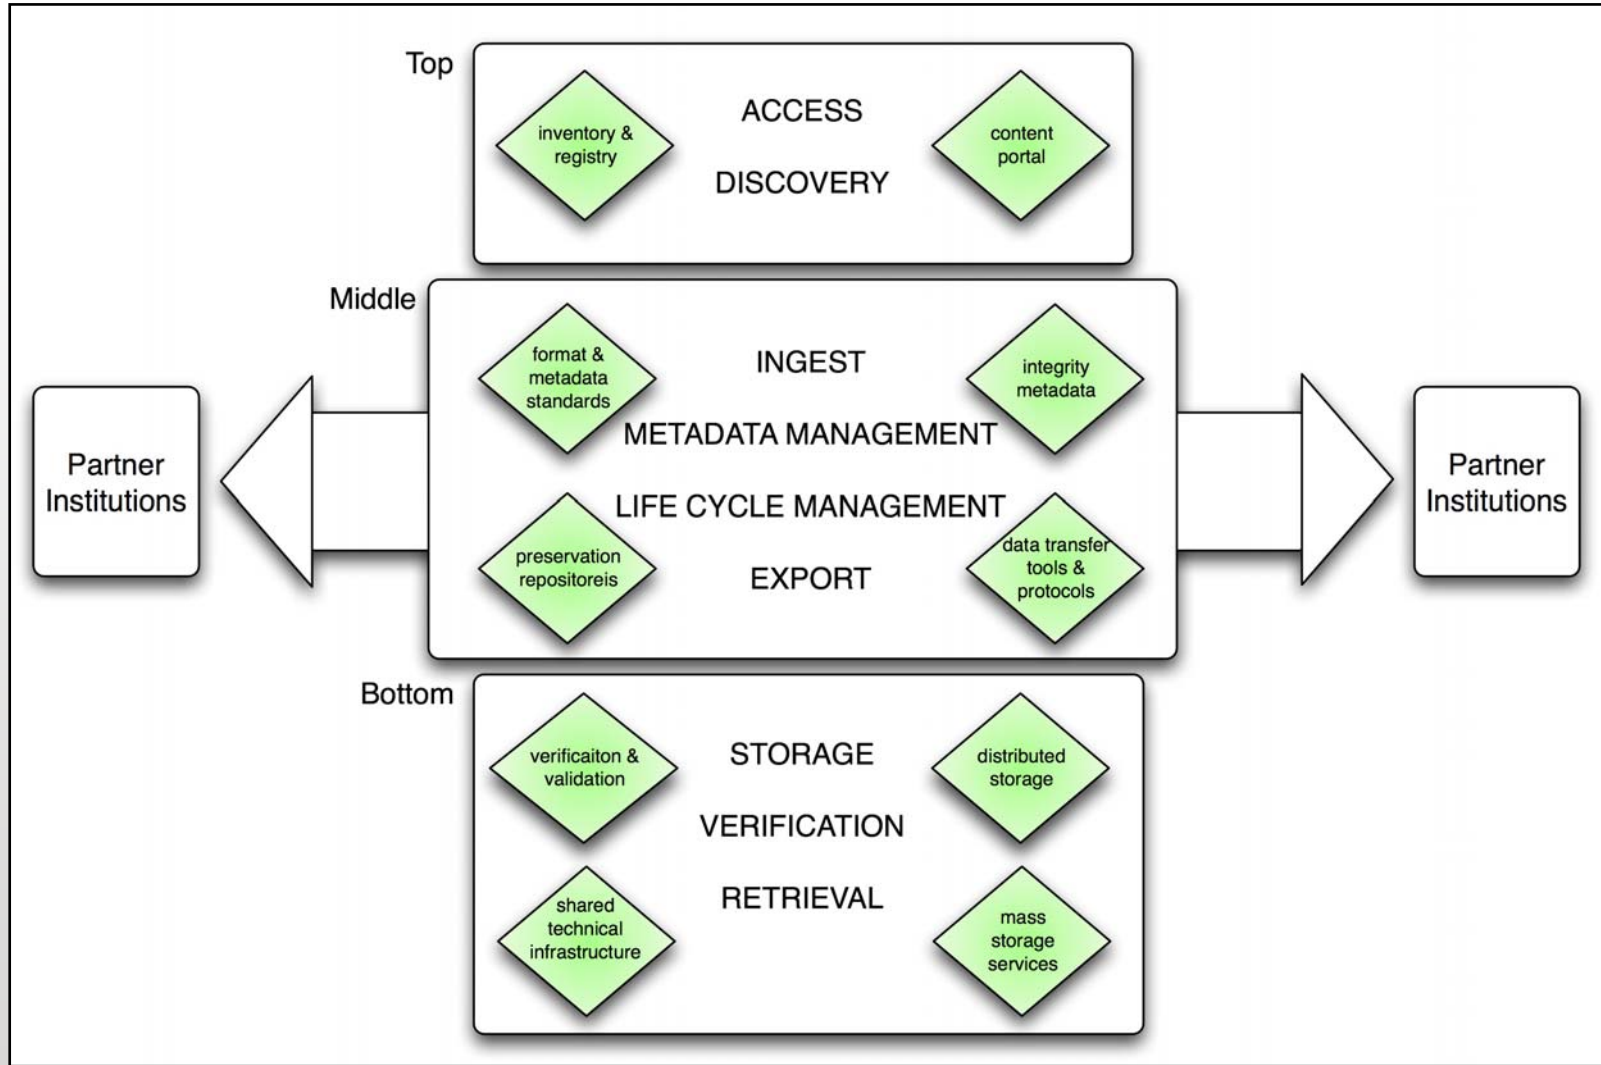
Top

inventory & registry

ACCESS

DISCOVERY

content portal

Middle

format & metadata standards

INGEST

integrity metadata

METADATA MANAGEMENT

LIFE CYCLE MANAGEMENT

preservation repositoreis

EXPORT

data transfer tools & protocols

Partner Institutions

Partner Institutions

Bottom

verificaiton & validation

STORAGE

distributed storage

VERIFICATION

shared technical infrastructure

RETRIEVAL

mass storage services